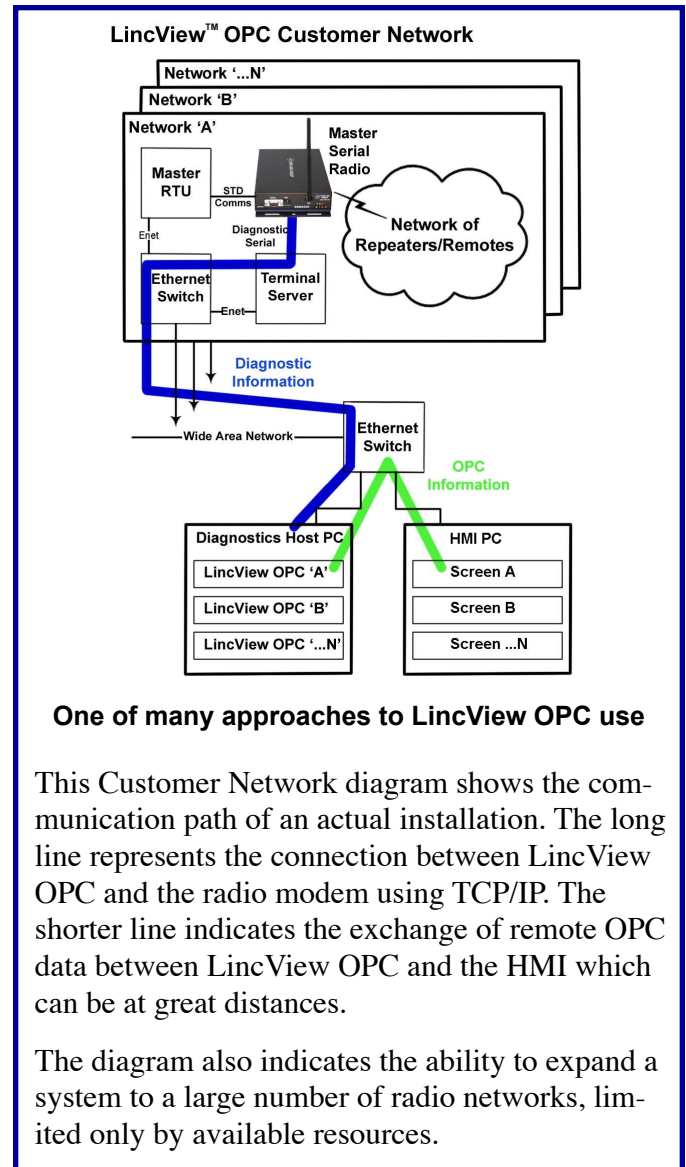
LincView™ OPC Customer Network

Network '...N'

Network 'B'

Network 'A'

Master RTU

STD Comms

Master Serial Radio

Network of Repeaters/Remotes

Enet

Diagnostic Serial

Ethernet Switch

Enet

Terminal Server

Diagnostic Information

Wide Area Network

Ethernet Switch

OPC Information

Diagnostics Host PC

LincView OPC 'A'

LincView OPC 'B'

LincView OPC '...N'

HMI PC

Screen A

Screen B

Screen ...N

One of many approaches to LincView OPC use

This Customer Network diagram shows the communication path of an actual installation. The long line represents the connection between LincView OPC and the radio modem using TCP/IP. The shorter line indicates the exchange of remote OPC data between LincView OPC and the HMI which can be at great distances.

The diagram also indicates the ability to expand a system to a large number of radio networks, limited only by available resources.